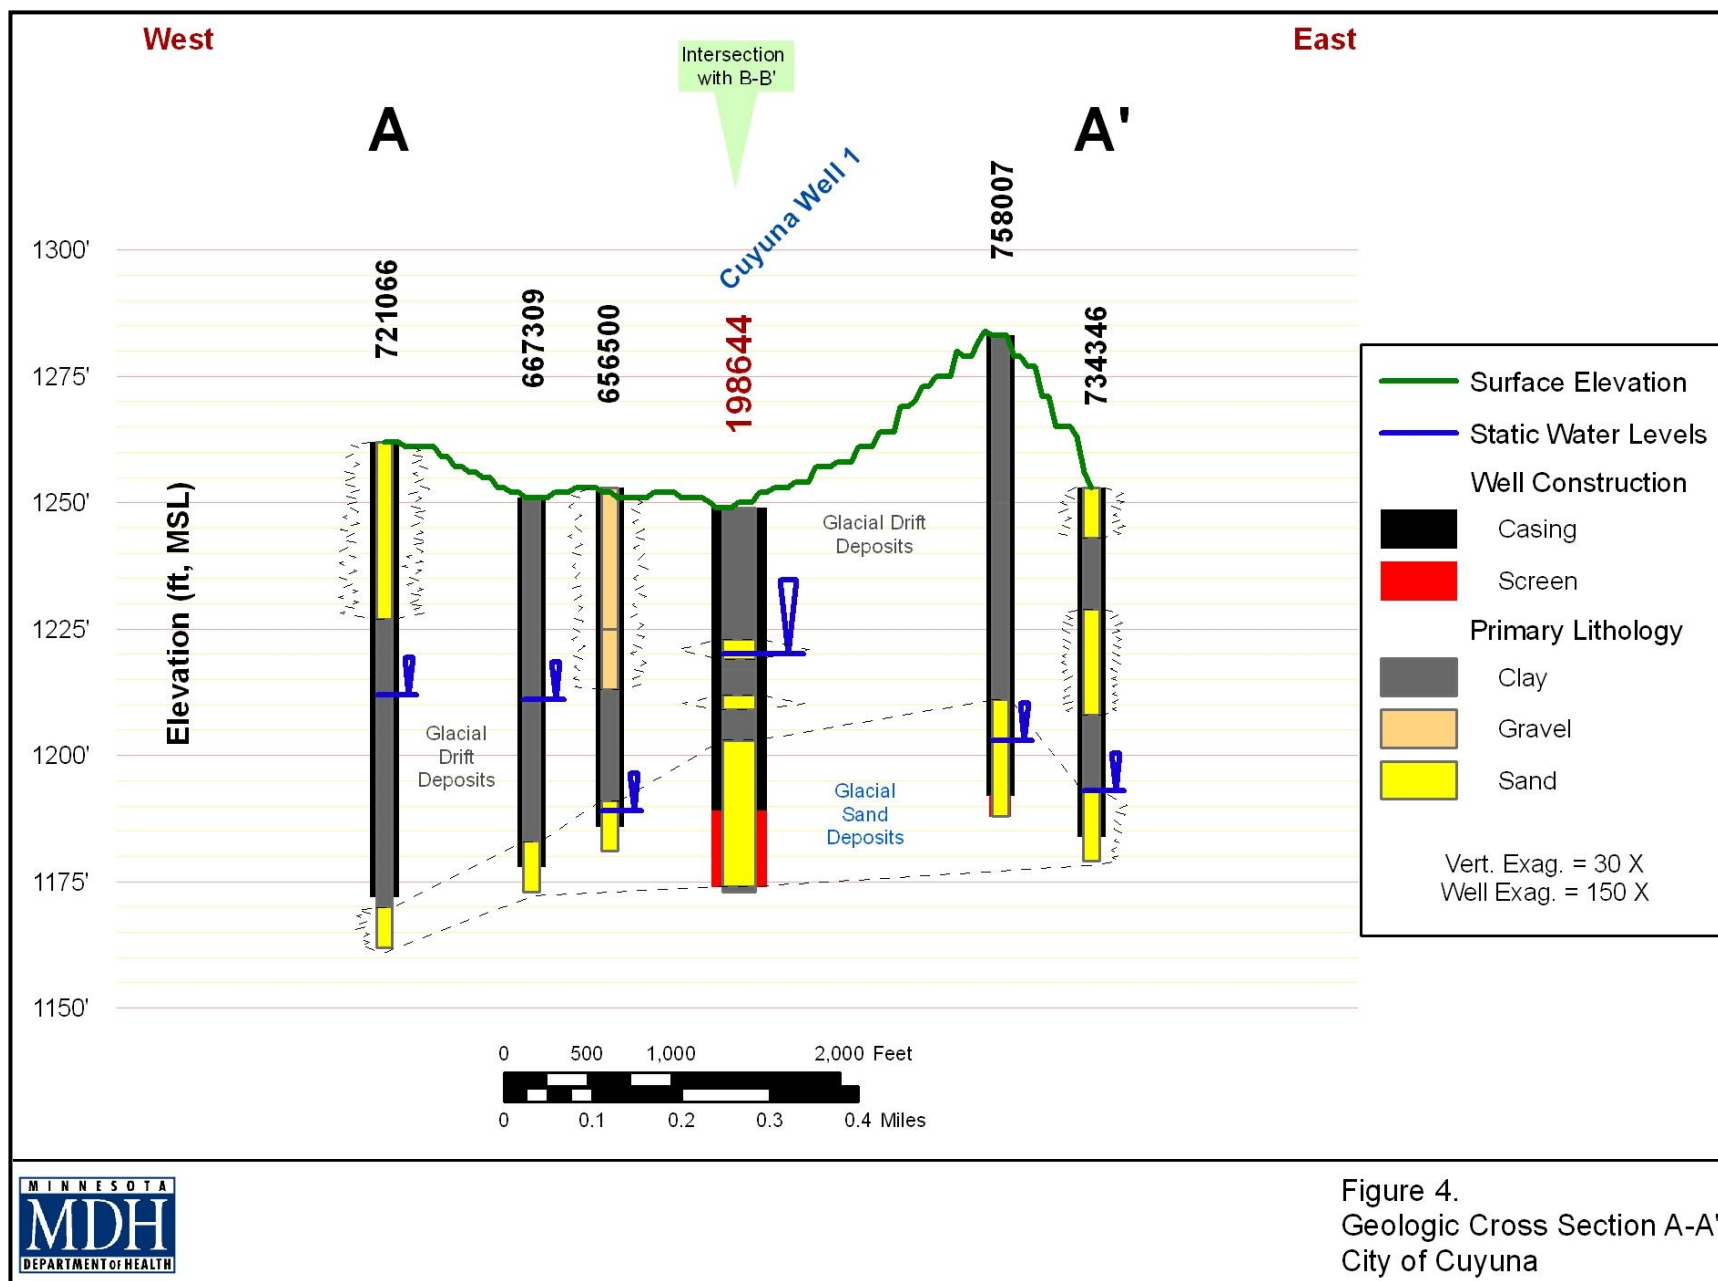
West

East

Intersection with B-B'

A

A'

Cuyuna Well 1

721066

667309

656500

198644

758007

734346

1300'

1275'

1250'

1225'

1200'

1175'

1150'

Elevation (ft, MSL)

Glacial Drift Deposits

Glacial Drift Deposits

Glacial Sand Deposits

Surface Elevation

Static Water Levels

Well Construction

Casing

Screen

Primary Lithology

Clay

Gravel

Sand

Vert. Exag. = 30 X
Well Exag. = 150 X

0 500 1,000 2,000 Feet

0 0.1 0.2 0.3 0.4 Miles

MINNESOTA MDH DEPARTMENT of HEALTH

Figure 4.
Geologic Cross Section A-A'
City of Cuyuna